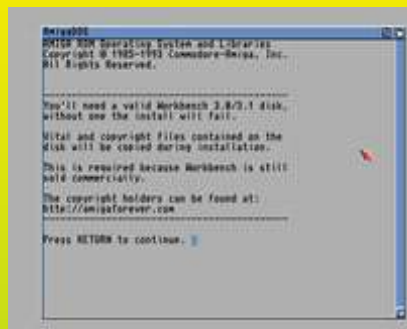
AmigaDOS

AMIGA ROM Operating System and Libraries
Copyright © 1985-1993 Commodore-Amiga, Inc.
All Rights Reserved.

You'll need a valid Workbench 3.0/3.1 disk, without one the install will fail.

Vital and copyright files contained on the disk will be copied during installation.

This is required because Workbench is still sold commercially.

The copyright holders can be found at:
http://amigaforever.com

Press RETURN to continue.